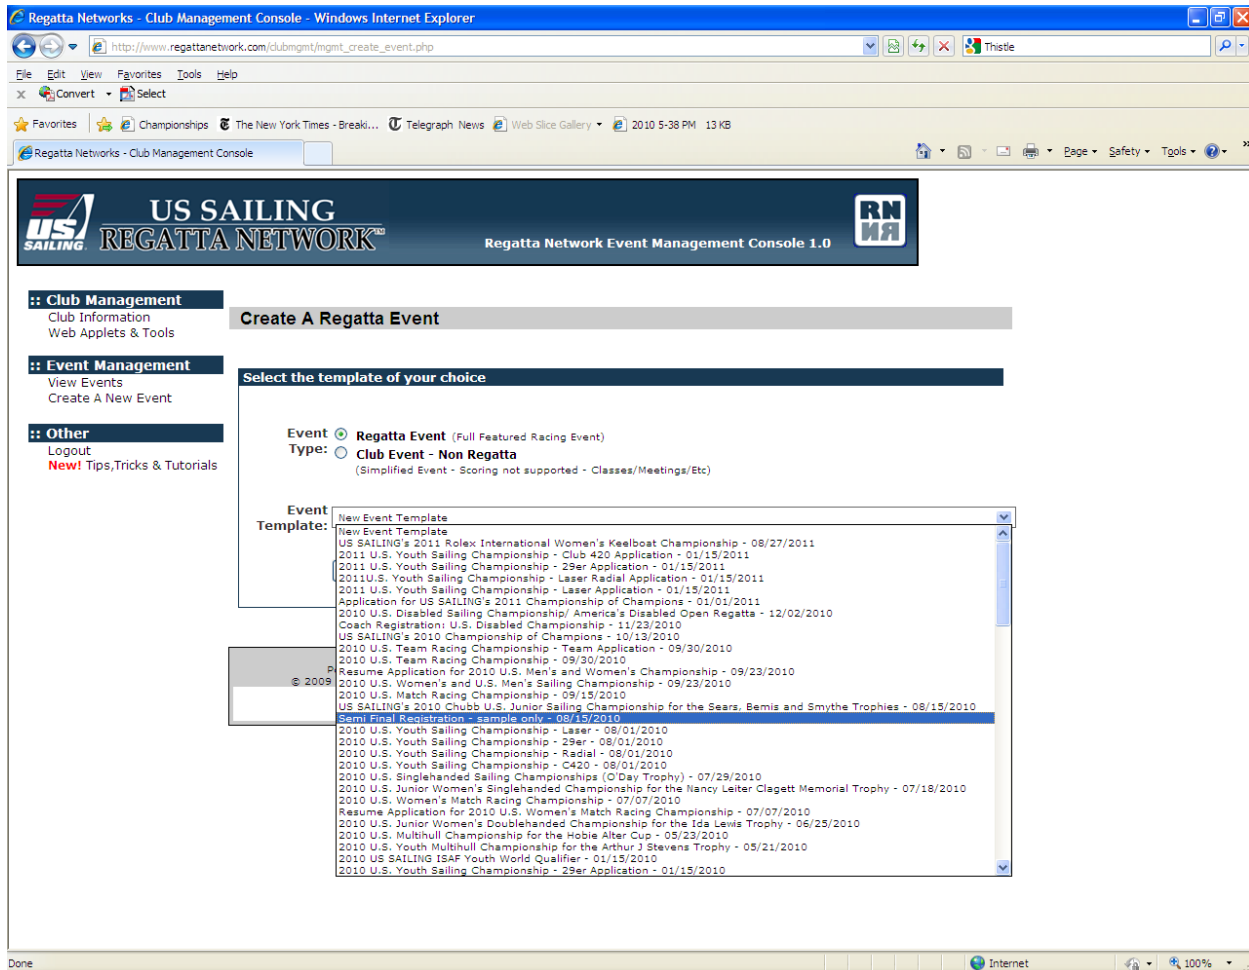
Regatta Networks - Club Management Console - Windows Internet Explorer

http://www.regattanetwork.com/clubmgmt/mgmt_create_event.php

Thistle

File Edit View Favorites Tools Help

Convert Select

Favorites Championships The New York Times - Breaki... Telegraph News Web Slice Gallery 2010 5-38 PM 13 KB

Regatta Networks - Club Management Console

Page Safety Tools

US SAILING
US SAILING REGATTA NETWORK
Regatta Network Event Management Console 1.0
RN

:: Club Management
Club Information
Web Applets & Tools

:: Event Management
View Events
Create A New Event

:: Other
Logout
New! Tips,Tricks & Tutorials

Create A Regatta Event

Select the template of your choice

Event Type: Regatta Event (Full Featured Racing Event)
Club Event - Non Regatta
(Simplified Event - Scoring not supported - Classes/Meetings/Etc)

Event Template: New Event Template

New Event Template
US SAILING's 2011 Rolex International Women's Keelboat Championship - 08/27/2011
2011 U.S. Youth Sailing Championship - Club 420 Application - 01/15/2011
2011 U.S. Youth Sailing Championship - 29er Application - 01/15/2011
2011U.S. Youth Sailing Championship - Laser Radial Application - 01/15/2011
2011 U.S. Youth Sailing Championship - Laser Application - 01/15/2011
Application for US SAILING's 2011 Championship of Champions - 01/01/2011
2010 U.S. Disabled Sailing Championship/ America's Disabled Open Regatta - 12/02/2010
Coach Registration: U.S. Disabled Championship - 11/23/2010
US SAILING's 2010 Championship of Champions - 10/13/2010
2010 U.S. Team Racing Championship - Team Application - 09/30/2010
2010 U.S. Team Racing Championship - 09/30/2010
Resume Application for 2010 U.S. Men's and Women's Championship - 09/23/2010
2010 U.S. Women's and U.S. Men's Sailing Championship - 09/23/2010
2010 U.S. Match Racing Championship - 09/15/2010
US SAILING's 2010 Chubb U.S. Junior Sailing Championship for the Sears, Bemis and Smythe Trophies - 08/15/2010
Semi Final Registration - sample only - 08/15/2010
2010 U.S. Youth Sailing Championship - Laser - 08/01/2010
2010 U.S. Youth Sailing Championship - 29er - 08/01/2010
2010 U.S. Youth Sailing Championship - Radial - 08/01/2010
2010 U.S. Youth Sailing Championship - C420 - 08/01/2010
2010 U.S. Singlehanded Sailing Championships (O'Day Trophy) - 07/29/2010
2010 U.S. Junior Women's Singlehanded Championship for the Nancy Leiter Clagett Memorial Trophy - 07/18/2010
2010 U.S. Women's Match Racing Championship - 07/07/2010
Resume Application for 2010 U.S. Women's Match Racing Championship - 07/07/2010
2010 U.S. Junior Women's Doublehanded Championship for the Ida Lewis Trophy - 06/25/2010
2010 U.S. Multihull Championship for the Hobie Alter Cup - 05/23/2010
2010 U.S. Youth Multihull Championship for the Arthur J Stevens Trophy - 05/21/2010
2010 US SAILING ISAF Youth World Qualifier - 01/15/2010
2010 U.S. Youth Sailing Championship - 29er Application - 01/15/2010

P
© 2009

Done
Internet
100%